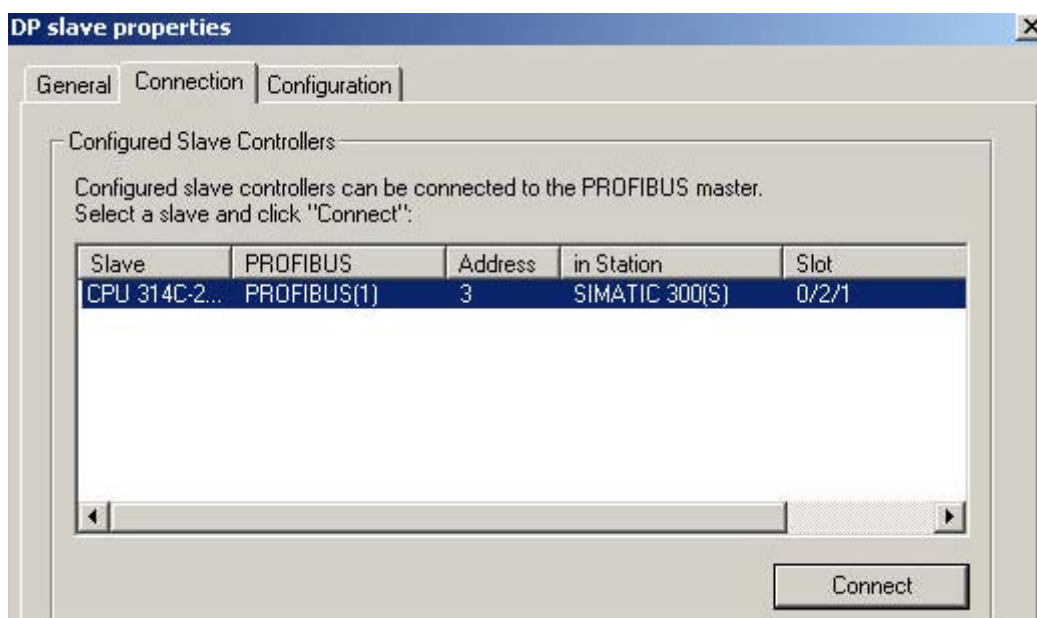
DP slave properties

General | Connection | Configuration

Configured Slave Controllers

Configured slave controllers can be connected to the PROFIBUS master. Select a slave and click "Connect":

| Slave | PROFIBUS | Address | in Station | Slot |
|---|---|---|---|---|
| CPU 314C-2... | PROFIBUS(1) | 3 | SIMATIC 300(S) | 0/2/1 |

Connect